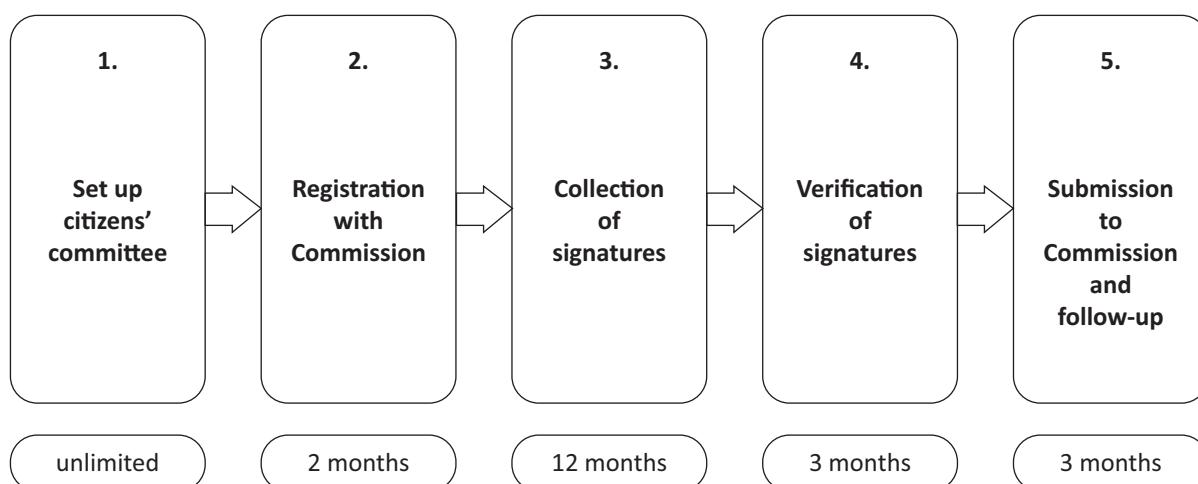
1.

Set up citizens' committee

2.

Registration with Commission

3.

Collection of signatures

4.

Verification of signatures

5.

Submission to Commission and follow-up

unlimited

2 months

12 months

3 months

3 months